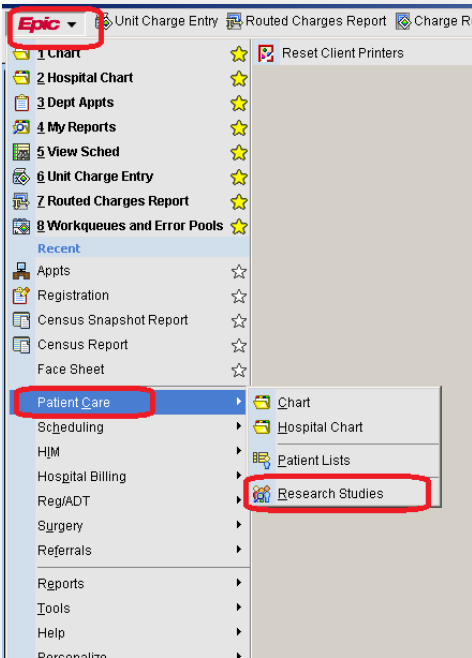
Epic
Unit Charge Entry
Routed Charges Report
Charge R

1 Chart
2 Hospital Chart
3 Dept Appts
4 My Reports
5 View Sched
6 Unit Charge Entry
7 Routed Charges Report
8 Workqueues and Error Pools
Recent
Appts
Registration
Census Snapshot Report
Census Report
Face Sheet
Patient Care
Scheduling
HIM
Hospital Billing
Reg/ADT
Surgery
Referrals
Reports
Tools
Help
Personalize

Reset Client Printers

Chart
Hospital Chart
Patient Lists
Research Studies